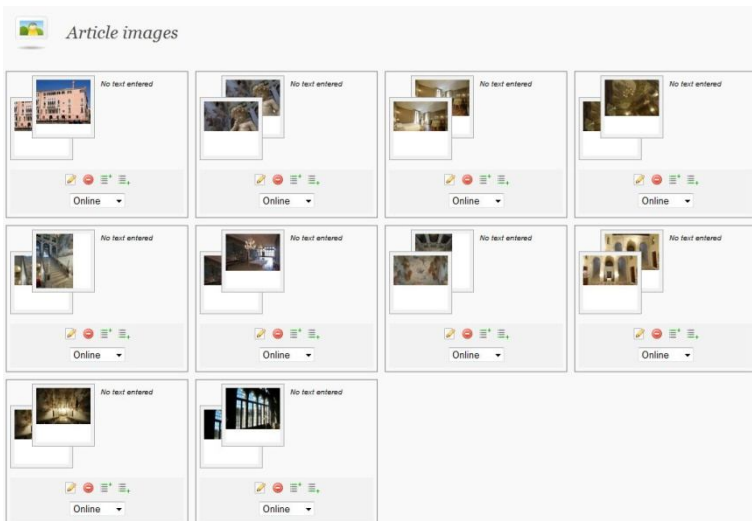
Article images

No text entered
Online

No text entered
Online

No text entered
Online

No text entered
Online

No text entered
Online

No text entered
Online

No text entered
Online

No text entered
Online

No text entered
Online

No text entered
Online